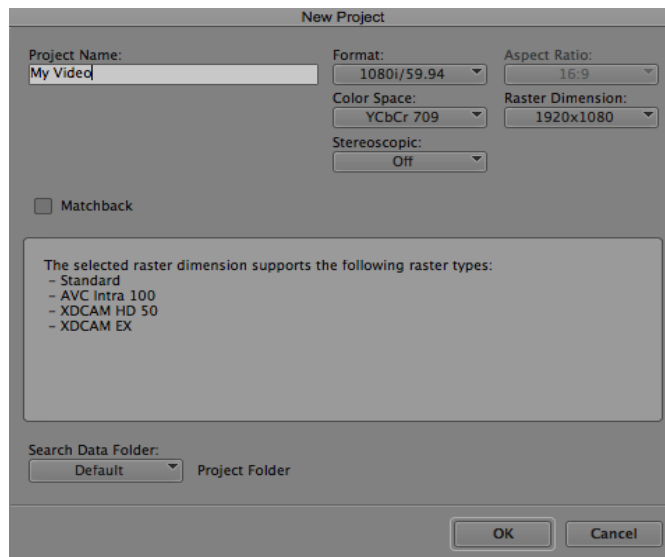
New Project

Project Name:
My Video

Format:
1080i/59.94

Aspect Ratio:
16:9

Color Space:
YCbCr 709

Raster Dimension:
1920x1080

Stereoscopic:
Off

Matchback

The selected raster dimension supports the following raster types:
– Standard
– AVC Intra 100
– XDCAM HD 50
– XDCAM EX

Search Data Folder:
Default
Project Folder

OK
Cancel